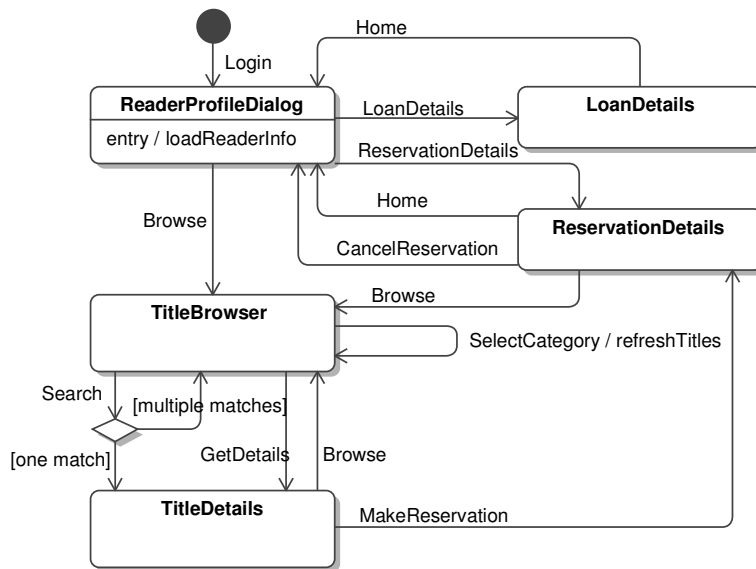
Home

Login

ReaderProfileDialog

entry / loadReaderInfo

LoanDetails

LoanDetails

ReservationDetails

Home

Browse

ReservationDetails

CancelReservation

Browse

TitleBrowser

SelectCategory / refreshTitles

Search

[multiple matches]

[one match]

GetDetails

Browse

TitleDetails

MakeReservation